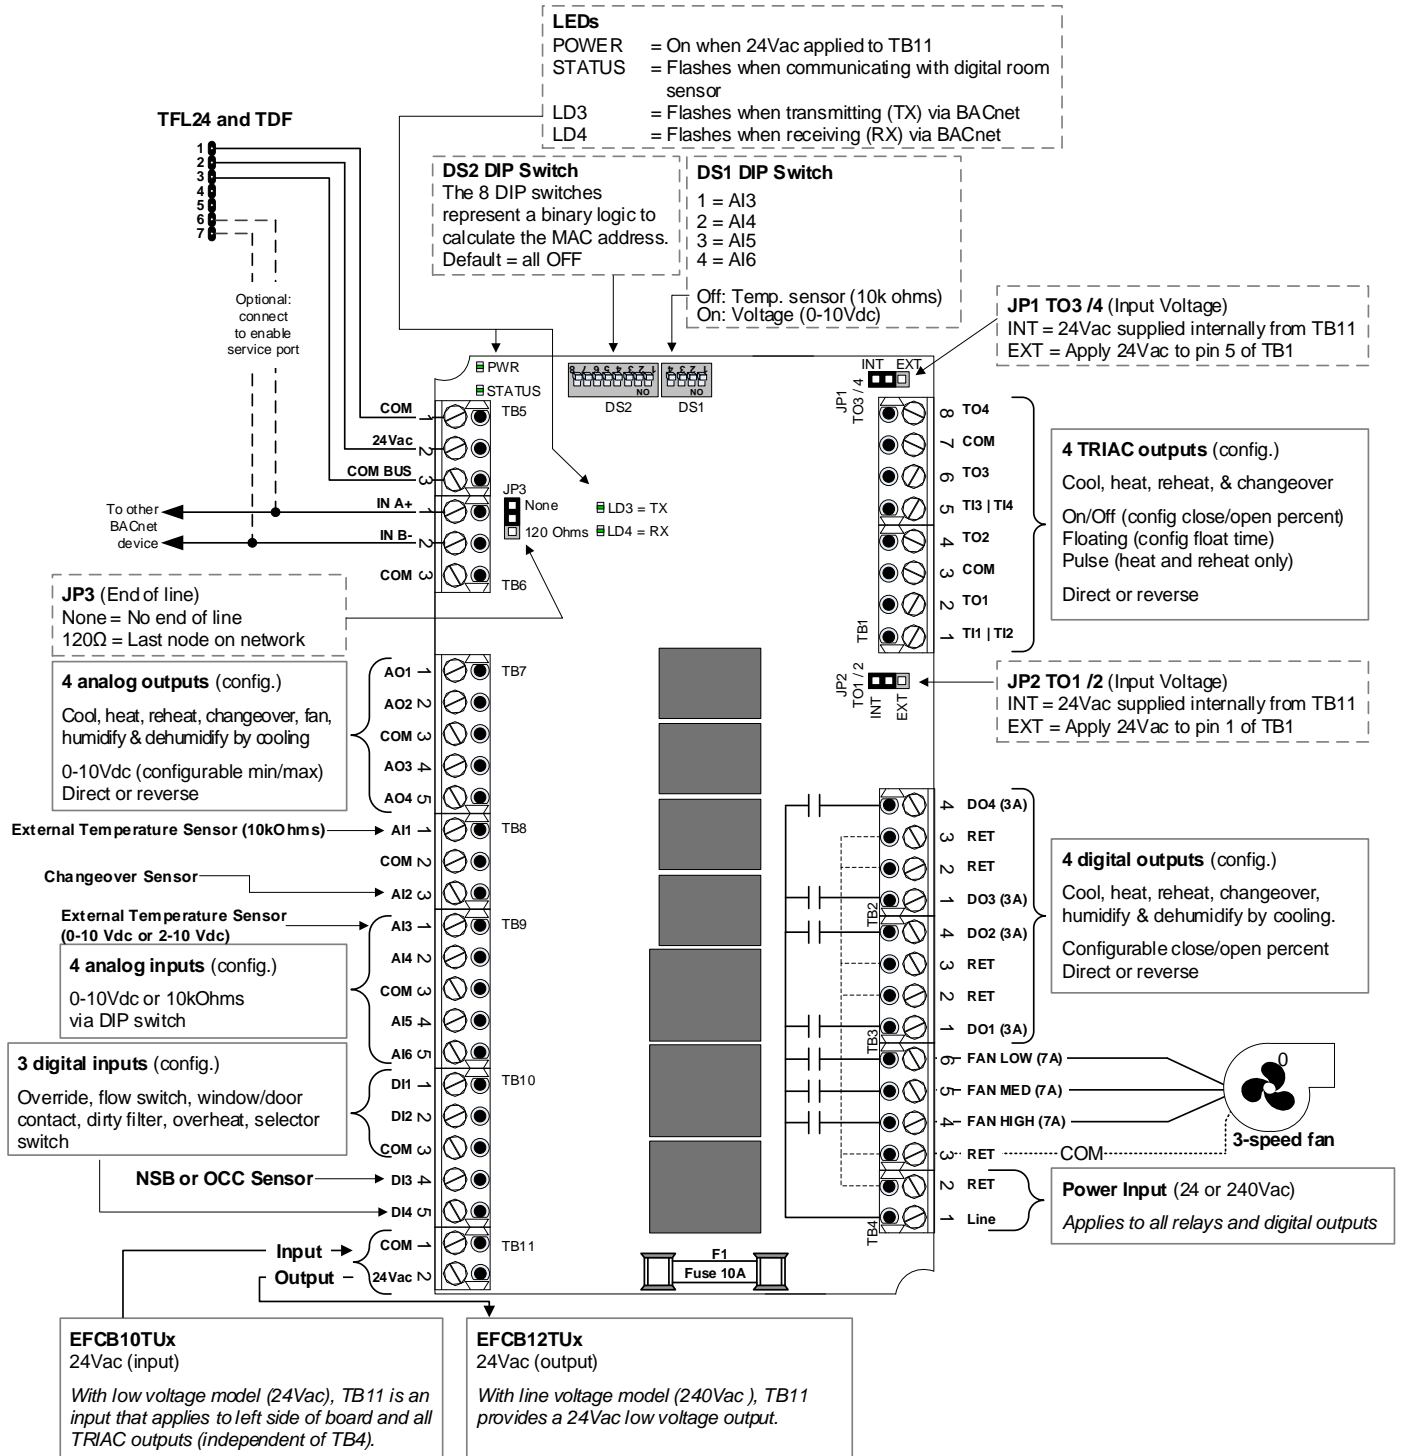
LEDs
POWER = On when 24Vac applied to TB11
STATUS = Flashes when communicating with digital room sensor
LD3 = Flashes when transmitting (TX) via BACnet
LD4 = Flashes when receiving (RX) via BACnet

TFL24 and TDF

1
2
3
4
5
6
7

DS2 DIP Switch
The 8 DIP switches represent a binary logic to calculate the MAC address.
Default = all OFF

DS1 DIP Switch
1 = AI3
2 = AI4
3 = AI5
4 = AI6

Off: Temp. sensor (10k ohms)
On: Voltage (0-10Vdc)

Optional: connect to enable service port

JP1 TO3 /4 (Input Voltage)
INT = 24Vac supplied internally from TB11
EXT = Apply 24Vac to pin 5 of TB1

PWR
STATUS
DS2 DS1
NO NO
INT EXT
JP1 TO3 / 4

COM 1 TB5
24Vac 2
COM BUS 3
JP3
IN A+ 1 None
IN B- 2 120 Ohms
COM 3 TB6
LD3 = TX
LD4 = RX
To other BACnet device

TO4 8
COM 7
TO3 6
TI3 | TI4 5
TO2 4
COM 3
TO1 2
TI1 | TI2 1
TB1

4 TRIAC outputs (config.)
Cool, heat, reheat, & changeover
On/Off (config close/open percent)
Floating (config float time)
Pulse (heat and reheat only)
Direct or reverse

JP3 (End of line)
None = No end of line
120Ω = Last node on network

JP2 TO1 /2
INT EXT

JP2 TO1 /2 (Input Voltage)
INT = 24Vac supplied internally from TB11
EXT = Apply 24Vac to pin 1 of TB1

4 analog outputs (config.)
Cool, heat, reheat, changeover, fan, humidify & dehumidify by cooling
0-10Vdc (configurable min/max)
Direct or reverse

AO1 1 TB7
AO2 2
COM 3
AO3 4
AO4 5

External Temperature Sensor (10kOhms) AI1 1 TB8
COM 2
Changeover Sensor AI2 3
External Temperature Sensor (0-10 Vdc or 2-10 Vdc) AI3 1 TB9
AI4 2
COM 3
AI5 4
AI6 5

4 analog inputs (config.)
0-10Vdc or 10kOhms via DIP switch

3 digital inputs (config.)
Override, flow switch, window/door contact, dirty filter, overheat, selector switch

DI1 1 TB10
DI2 2
COM 3
NSB or OCC Sensor DI3 4
DI4 5

DO4 (3A) 4
RET 3
RET 2
DO3 (3A) 1
TB2
DO2 (3A) 4
RET 3
RET 2
DO1 (3A) 1
TB3
FAN LOW (7A) 6
FAN MED (7A) 5
FAN HIGH (7A) 4
RET 3
RET 2
Line 1
TB4

4 digital outputs (config.)
Cool, heat, reheat, changeover, humidify & dehumidify by cooling.
Configurable close/open percent
Direct or reverse

0
3-speed fan
COM

Power Input (24 or 240Vac)
Applies to all relays and digital outputs

Input COM 1 TB11
Output 24Vac 2

F1
Fuse 10A

EFCB10TUx
24Vac (input)
With low voltage model (24Vac), TB11 is an input that applies to left side of board and all TRIAC outputs (independent of TB4).

EFCB12TUx
24Vac (output)
With line voltage model (240Vac ), TB11 provides a 24Vac low voltage output.